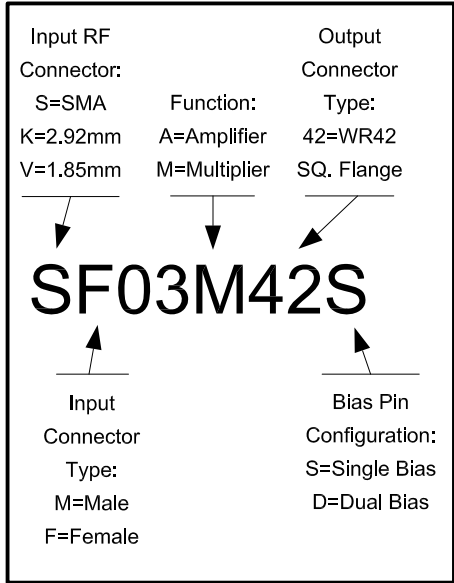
Input RF
Connector:
S=SMA
K=2.92mm
V=1.85mm

Function:
A=Amplifier
M=Multiplier

Output
Connector
Type:
42=WR42
SQ. Flange

SF03M42S

Input
Connector
Type:
M=Male
F=Female

Bias Pin
Configuration:
S=Single Bias
D=Dual Bias